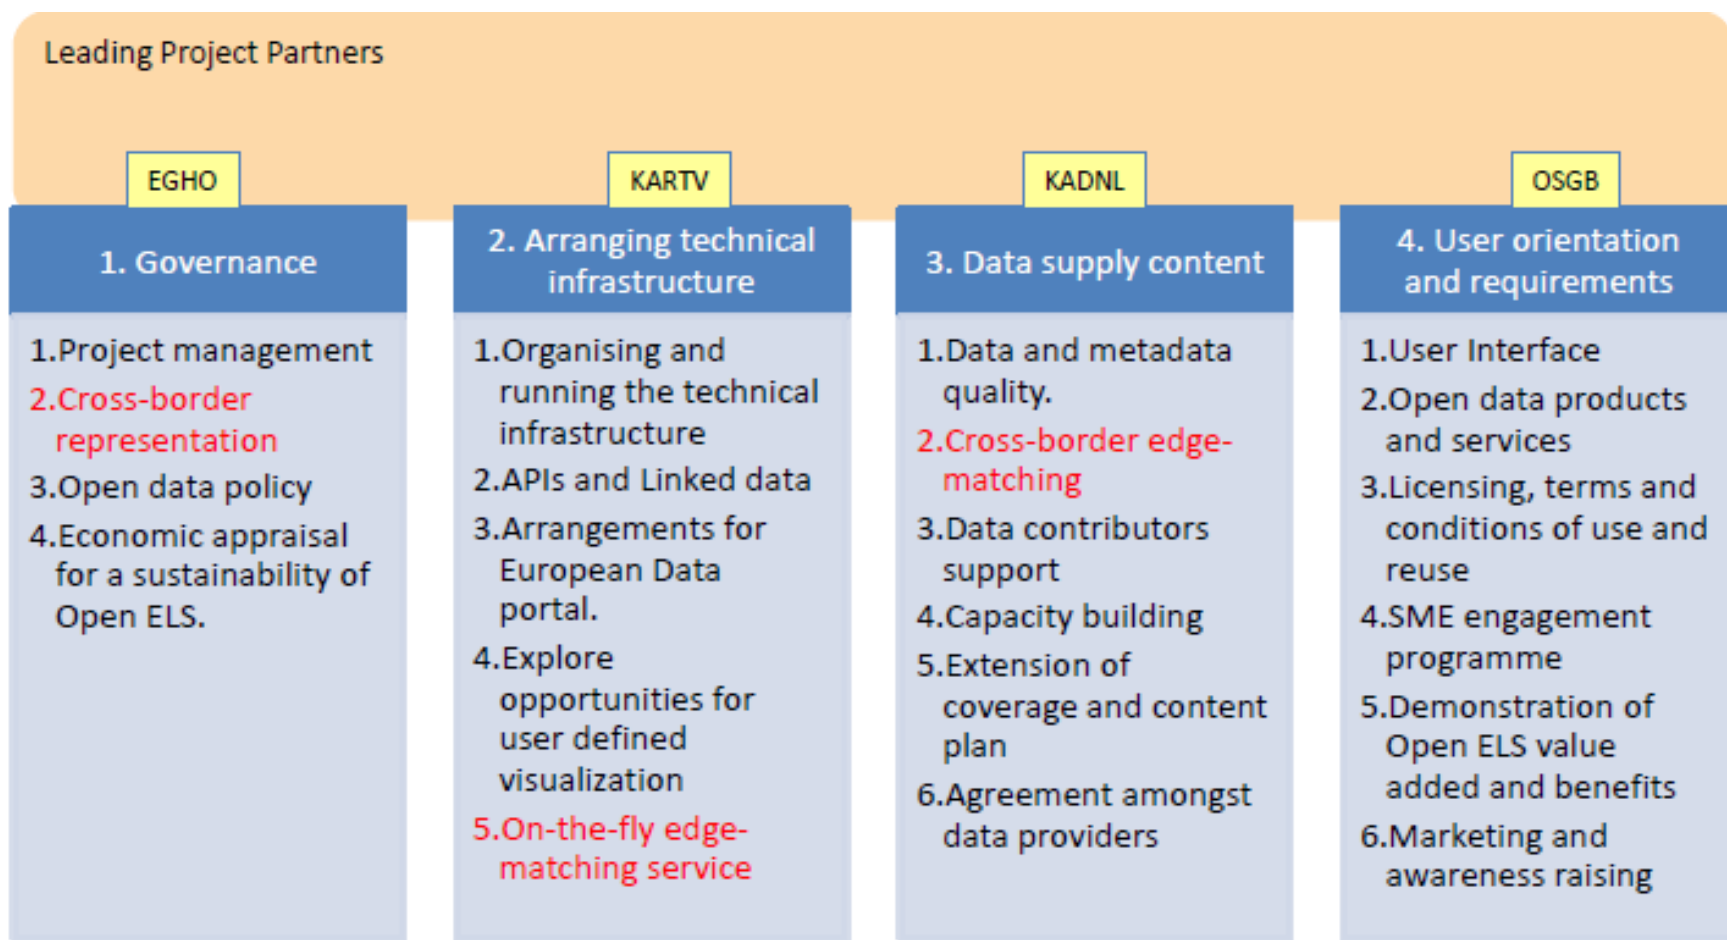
Leading Project Partners

EGHO

1. Governance

1.Project management
2.Cross-border representation
3.Open data policy
4.Economic appraisal for a sustainability of Open ELS.

KARTV

2. Arranging technical infrastructure

1.Organising and running the technical infrastructure
2.APIs and Linked data
3.Arrangements for European Data portal.
4.Explore opportunities for user defined visualization
5.On-the-fly edge-matching service

KADNL

3. Data supply content

1.Data and metadata quality.
2.Cross-border edge-matching
3.Data contributors support
4.Capacity building
5.Extension of coverage and content plan
6.Agreement amongst data providers

OSGB

4. User orientation and requirements

1.User Interface
2.Open data products and services
3.Licensing, terms and conditions of use and reuse
4.SME engagement programme
5.Demonstration of Open ELS value added and benefits
6.Marketing and awareness raising